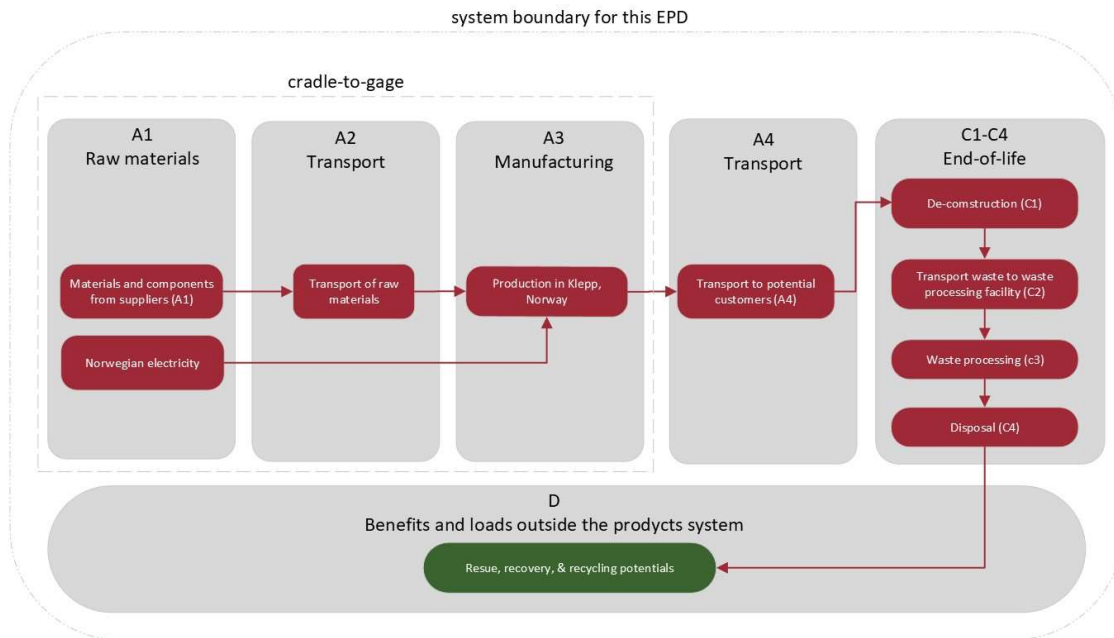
system boundary for this EPD

cradle-to-gage

A1
Raw materials

Materials and components from suppliers (A1)

Norwegian electricity

A2
Transport

Transport of raw materials

A3
Manufacturing

Production in Klepp, Norway

A4
Transport

Transport to potential customers (A4)

C1-C4
End-of-life

De-comstruction (C1)

Transport waste to waste processing facility (C2)

Waste processing (c3)

Disposal (C4)

D
Benefits and loads outside the prodycts system

Resue, recovery, & recycling potentials